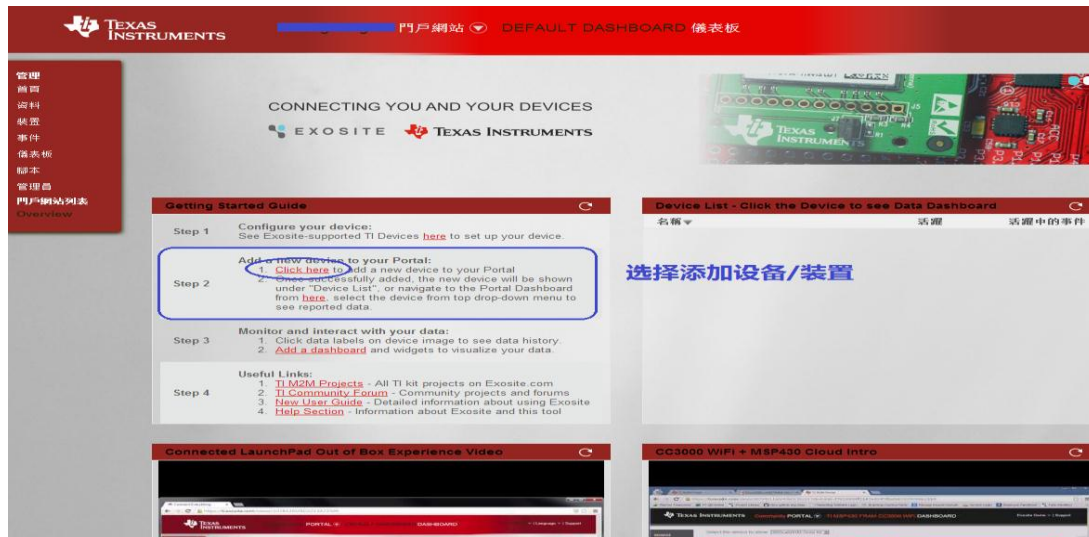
TEXAS INSTRUMENTS

門戶網站 DEFAULT DASHBOARD 儀表板

管理
首頁
資料
裝置
事件
儀表板
腳本
管理員
門戶網站列表
Overview

CONNECTING YOU AND YOUR DEVICES

EXOSITE TEXAS INSTRUMENTS

Getting Started Guide

| Step 1 | Configure your device: See Exosite-supported TI Devices here to set up your device. |
|---|---|
| Step 2 | Add a new device to your Portal: 1. Click here to add a new device to your Portal 2. Once successfully added, the new device will be shown under "Device List", or navigate to the Portal Dashboard from here, select the device from top drop-down menu to see reported data. |
| Step 3 | Monitor and interact with your data: 1. Click data labels on device image to see data history. 2. Add a dashboard and widgets to visualize your data. |
| Step 4 | Useful Links: 1. TI M2M Projects - All TI kit projects on Exosite.com 2. TI Community Forum - Community projects and forums 3. New User Guide - Detailed information about using Exosite 4. Help Section - Information about Exosite and this tool |

选择添加设备/装置

Device List - Click the Device to see Data Dashboard

| 名稱 | 活躍 | 活躍中的事件 |
|---|---|---|

Connected LaunchPad Out of Box Experience Video

CC3000 WiFi + MSP430 Cloud Intro

TEXAS INSTRUMENTS PORTAL DASHBOARD

TEXAS INSTRUMENTS PORTAL DASHBOARD